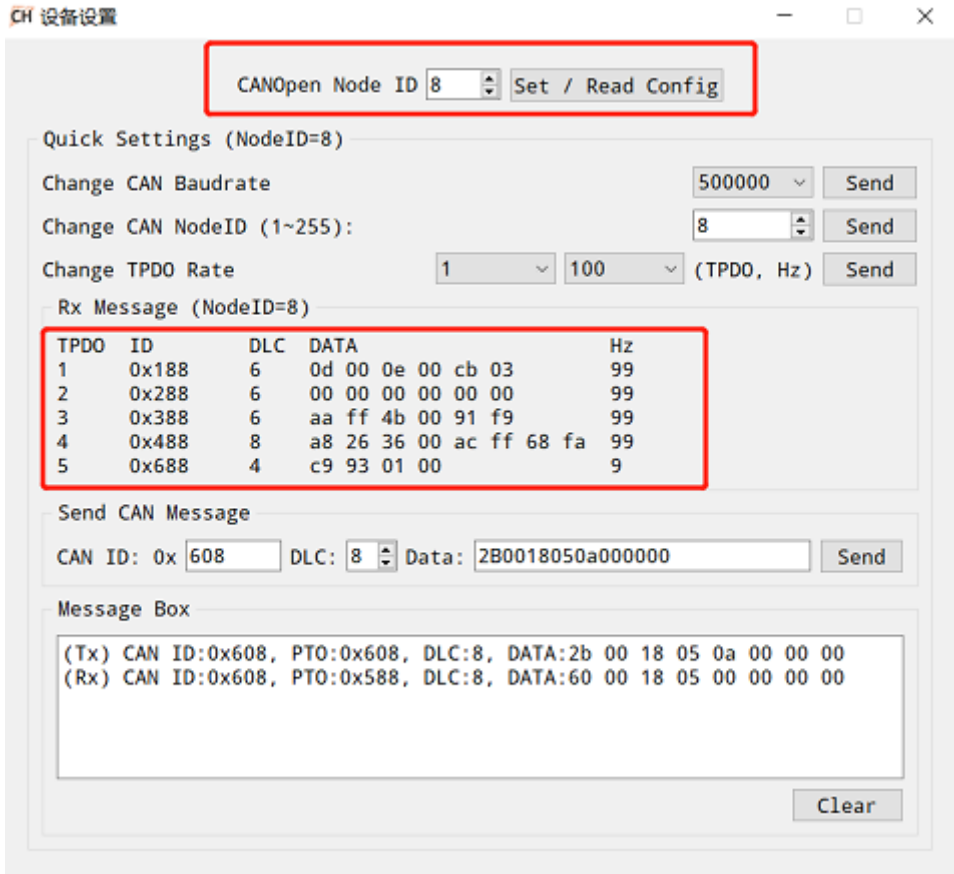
CH 设备设置

CANOpen Node ID 8 Set / Read Config

Quick Settings (NodeID=8)

Change CAN Baudrate 500000 Send

Change CAN NodeID (1~255): 8 Send

Change TPDO Rate 1 100 (TPDO, Hz) Send

Rx Message (NodeID=8)

| TPDO | ID | DLC | DATA | Hz |
|---|---|---|---|---|
| 1 | 0x188 | 6 | 0d 00 0e 00 cb 03 | 99 |
| 2 | 0x288 | 6 | 00 00 00 00 00 00 | 99 |
| 3 | 0x388 | 6 | aa ff 4b 00 91 f9 | 99 |
| 4 | 0x488 | 8 | a8 26 36 00 ac ff 68 fa | 99 |
| 5 | 0x688 | 4 | c9 93 01 00 | 9 |

Send CAN Message

CAN ID: 0x 608 DLC: 8 Data: 2B0018050a000000 Send

Message Box

(Tx) CAN ID:0x608, PTO:0x608, DLC:8, DATA:2b 00 18 05 0a 00 00 00
(Rx) CAN ID:0x608, PTO:0x588, DLC:8, DATA:60 00 18 05 00 00 00 00

Clear